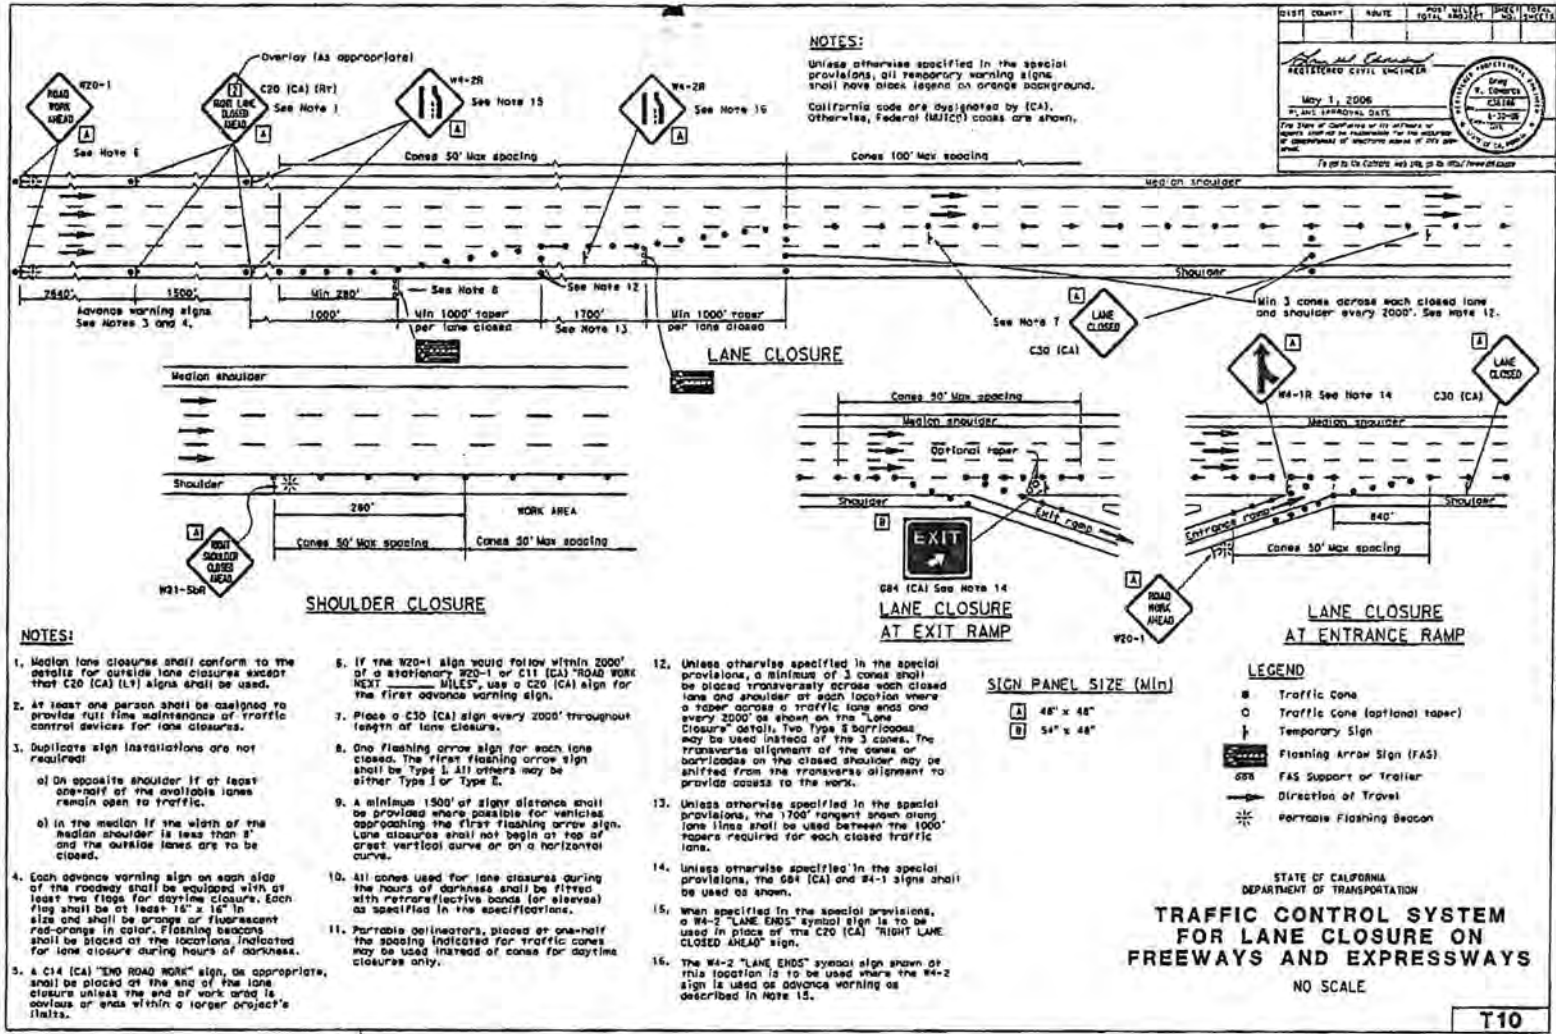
| DIST | COUNTY | ROUTE | POST MILES TOTAL PROJECT | SHEET NO. | TOTAL SHEETS |
|---|---|---|---|---|---|

REGISTERED CIVIL ENGINEER

May 1, 2006

PLANS APPROVAL DATE

Greg K. Edwards C38186 6-30-08 CIVIL

The State of California or its officers or agents shall not be responsible for the accuracy or completeness of electronic copies of this plan sheet.

To get to the Caltrans web site, go to: http://www.dot.ca.gov

NOTES:

Unless otherwise specified in the special provisions, all temporary warning signs shall have black legend on orange background.

California code are designated by (CA). Otherwise, Federal (MUTCD) codes are shown.

W20-1 ROAD WORK AHEAD A See Note 6

Overlay (As appropriate)

C20 (CA) (Rt) RIGHT LANE CLOSED AHEAD See Note 1 A

W4-2R See Note 15 A

W4-2R See Note 16 A

Cones 50' Max spacing

Cones 100' Max spacing

Median shoulder

Shoulder

2640' 1500' Advance warning signs See Notes 3 and 4.

Min 280' 1000' See Note 8 Min 1000' taper per lane closed

See Note 12 1700' See Note 13 Min 1000' taper per lane closed

LANE CLOSURE

See Note 7 A LANE CLOSED C30 (CA)

Min 3 cones across each closed lane and shoulder every 2000'. See Note 12.

Median shoulder

Shoulder

280' WORK AREA

Cones 50' Max spacing Cones 50' Max spacing

A RIGHT SHOULDER CLOSED AHEAD W21-5bR

SHOULDER CLOSURE

Cones 50' Max spacing

Median shoulder

Optional taper

Shoulder

Exit ramp

B EXIT

G84 (CA) See Note 14

LANE CLOSURE AT EXIT RAMP

A ROAD WORK AHEAD W20-1

A W4-1R See Note 14

A LANE CLOSED C30 (CA)

Median shoulder

Shoulder

Entrance ramp

840'

Cones 50' Max spacing

LANE CLOSURE AT ENTRANCE RAMP

NOTES:

1. Median lane closures shall conform to the details for outside lane closures except that C20 (CA) (Lt) signs shall be used.

2. At least one person shall be assigned to provide full time maintenance of traffic control devices for lane closures.

3. Duplicate sign installations are not required:

a) On opposite shoulder if at least one-half of the available lanes remain open to traffic.

b) In the median if the width of the median shoulder is less than 8' and the outside lanes are to be closed.

4. Each advance warning sign on each side of the roadway shall be equipped with at least two flags for daytime closure. Each flag shall be at least 16" x 16" in size and shall be orange or fluorescent red-orange in color. Flashing beacons shall be placed at the locations indicated for lane closure during hours of darkness.

5. A C14 (CA) "END ROAD WORK" sign, as appropriate, shall be placed at the end of the lane closure unless the end of work area is obvious or ends within a larger project's limits.

6. If the W20-1 sign would follow within 2000' of a stationary W20-1 or C11 (CA) "ROAD WORK NEXT ___ MILES", use a C20 (CA) sign for the first advance warning sign.

7. Place a C30 (CA) sign every 2000' throughout length of lane closure.

8. One flashing arrow sign for each lane closed. The first flashing arrow sign shall be Type I. All others may be either Type I or Type II.

9. A minimum 1500' of sight distance shall be provided where possible for vehicles approaching the first flashing arrow sign. Lane closures shall not begin at top of crest vertical curve or on a horizontal curve.

10. All cones used for lane closures during the hours of darkness shall be fitted with retroreflective bands (or sleeves) as specified in the specifications.

11. Portable delineators, placed at one-half the spacing indicated for traffic cones may be used instead of cones for daytime closures only.

12. Unless otherwise specified in the special provisions, a minimum of 3 cones shall be placed transversely across each closed lane and shoulder at each location where a taper across a traffic lane ends and every 2000' as shown on the "Lane Closure" detail. Two Type II barricades may be used instead of the 3 cones. The transverse alignment of the cones or barricades on the closed shoulder may be shifted from the transverse alignment to provide access to the work.

13. Unless otherwise specified in the special provisions, the 1700' tangent shown along lane lines shall be used between the 1000' tapers required for each closed traffic lane.

14. Unless otherwise specified in the special provisions, the G84 (CA) and W4-1 signs shall be used as shown.

15. When specified in the special provisions, a W4-2 "LANE ENDS" symbol sign is to be used in place of the C20 (CA) "RIGHT LANE CLOSED AHEAD" sign.

16. The W4-2 "LANE ENDS" symbol sign shown at this location is to be used where the W4-2 sign is used as advance warning as described in Note 15.

SIGN PANEL SIZE (Min)

A 48" x 48"

B 54" x 48"

LEGEND

Traffic Cone

Traffic Cone (optional taper)

Temporary Sign

Flashing Arrow Sign (FAS)

FAS Support or Trailer

Direction of Travel

Portable Flashing Beacon

STATE OF CALIFORNIA DEPARTMENT OF TRANSPORTATION

TRAFFIC CONTROL SYSTEM FOR LANE CLOSURE ON FREEWAYS AND EXPRESSWAYS

NO SCALE

T10